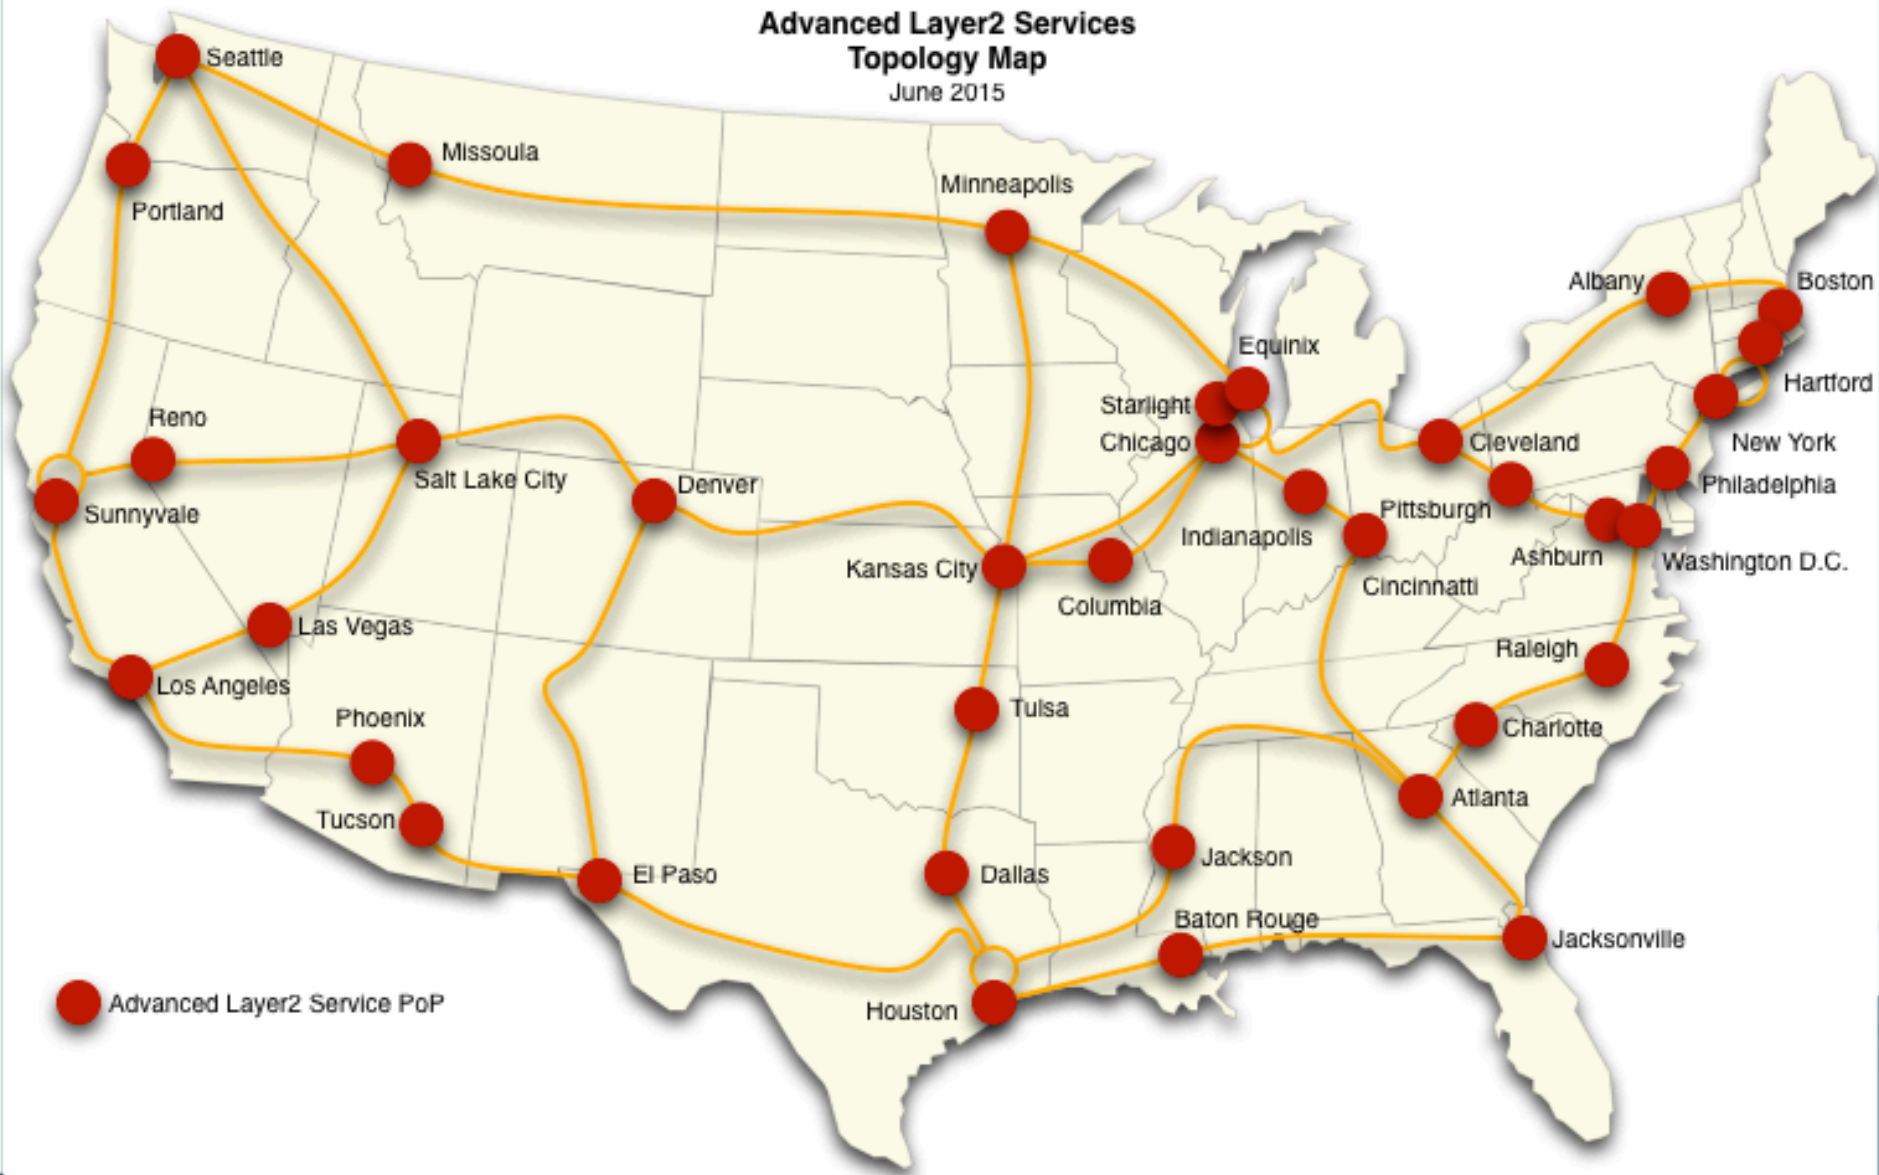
Advanced Layer2 Services
Topology Map
June 2015

Seattle
Missoula
Portland
Minneapolis
Albany
Boston
Equinix
Hartford
Starlight
Chicago
Cleveland
New York
Reno
Salt Lake City
Denver
Sunnyvale
Philadelphia
Pittsburgh
Indianapolis
Ashburn
Washington D.C.
Kansas City
Columbia
Cincinnati
Las Vegas
Raleigh
Los Angeles
Tulsa
Phoenix
Charlotte
Atlanta
Tucson
Jackson
El Paso
Dallas
Baton Rouge
Jacksonville
Houston

Advanced Layer2 Service PoP